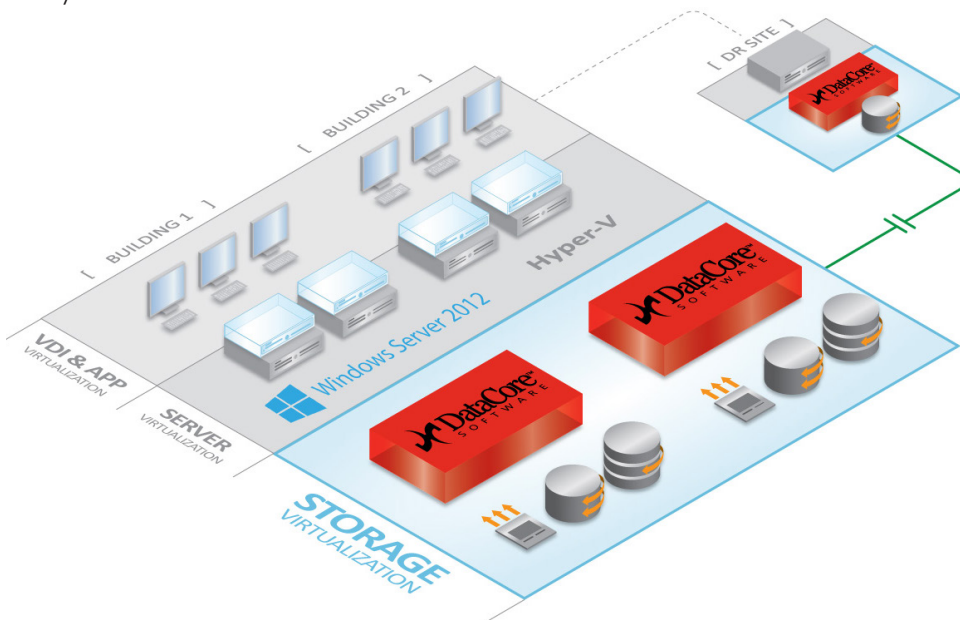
[ DR SITE ]

DataCore SOFTWARE

[ BUILDING 2 ]

[ BUILDING 1 ]

Hyper-V

DataCore SOFTWARE

Windows Server 2012

VDI & APP
VIRTUALIZATION

SERVER
VIRTUALIZATION

DataCore SOFTWARE

STORAGE
VIRTUALIZATION